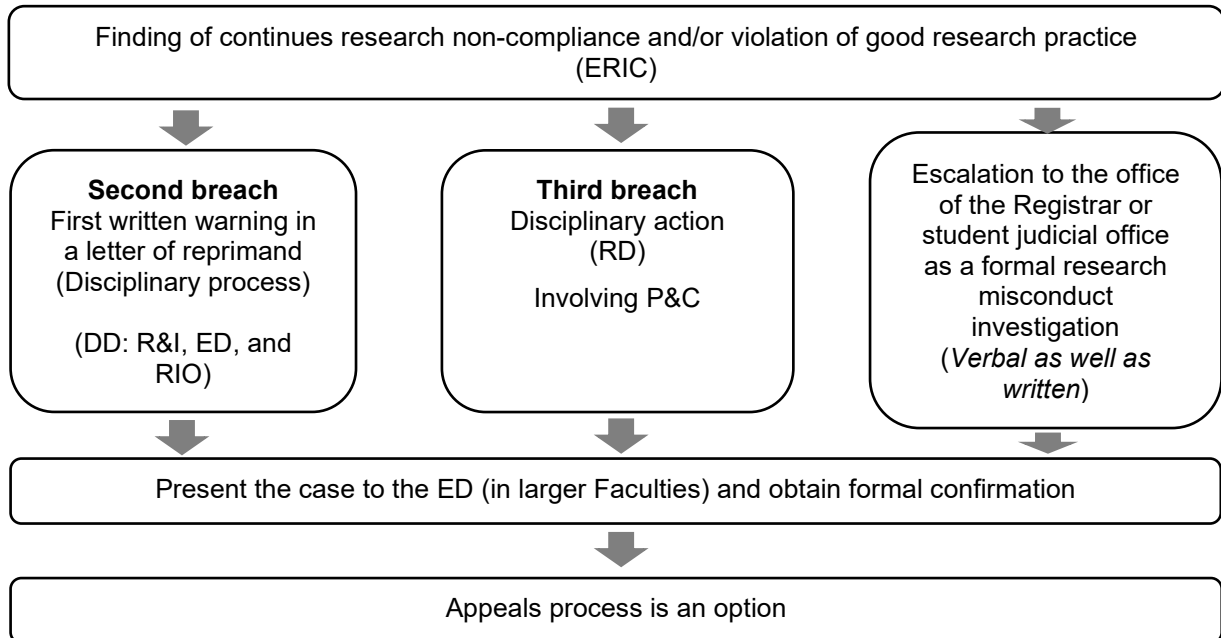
Finding of continues research non-compliance and/or violation of good research practice (ERIC)

**Second breach**
First written warning in a letter of reprimand (Disciplinary process)

(DD: R&I, ED, and RIO)

**Third breach**
Disciplinary action (RD)

Involving P&C

Escalation to the office of the Registrar or student judicial office as a formal research misconduct investigation (*Verbal as well as written*)

Present the case to the ED (in larger Faculties) and obtain formal confirmation

Appeals process is an option